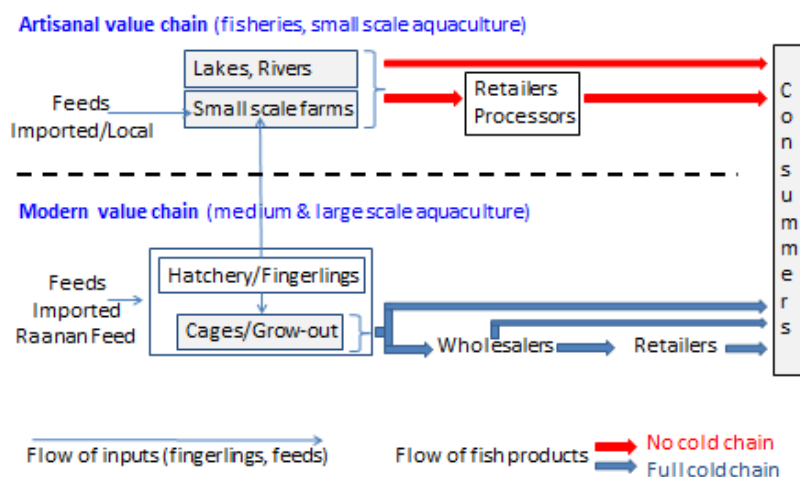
Artisanal value chain (fisheries, small scale aquaculture)

Lakes, Rivers

Feeds Imported/Local

Small scale farms

Retailers Processors

Consummers

Modern value chain (medium & large scale aquaculture)

Feeds Imported Raanan Feed

Hatchery/Fingerlings

Cages/Grow-out

Wholesalers

Retailers

Flow of inputs (fingerlings, feeds)

Flow of fish products

No cold chain

Full cold chain